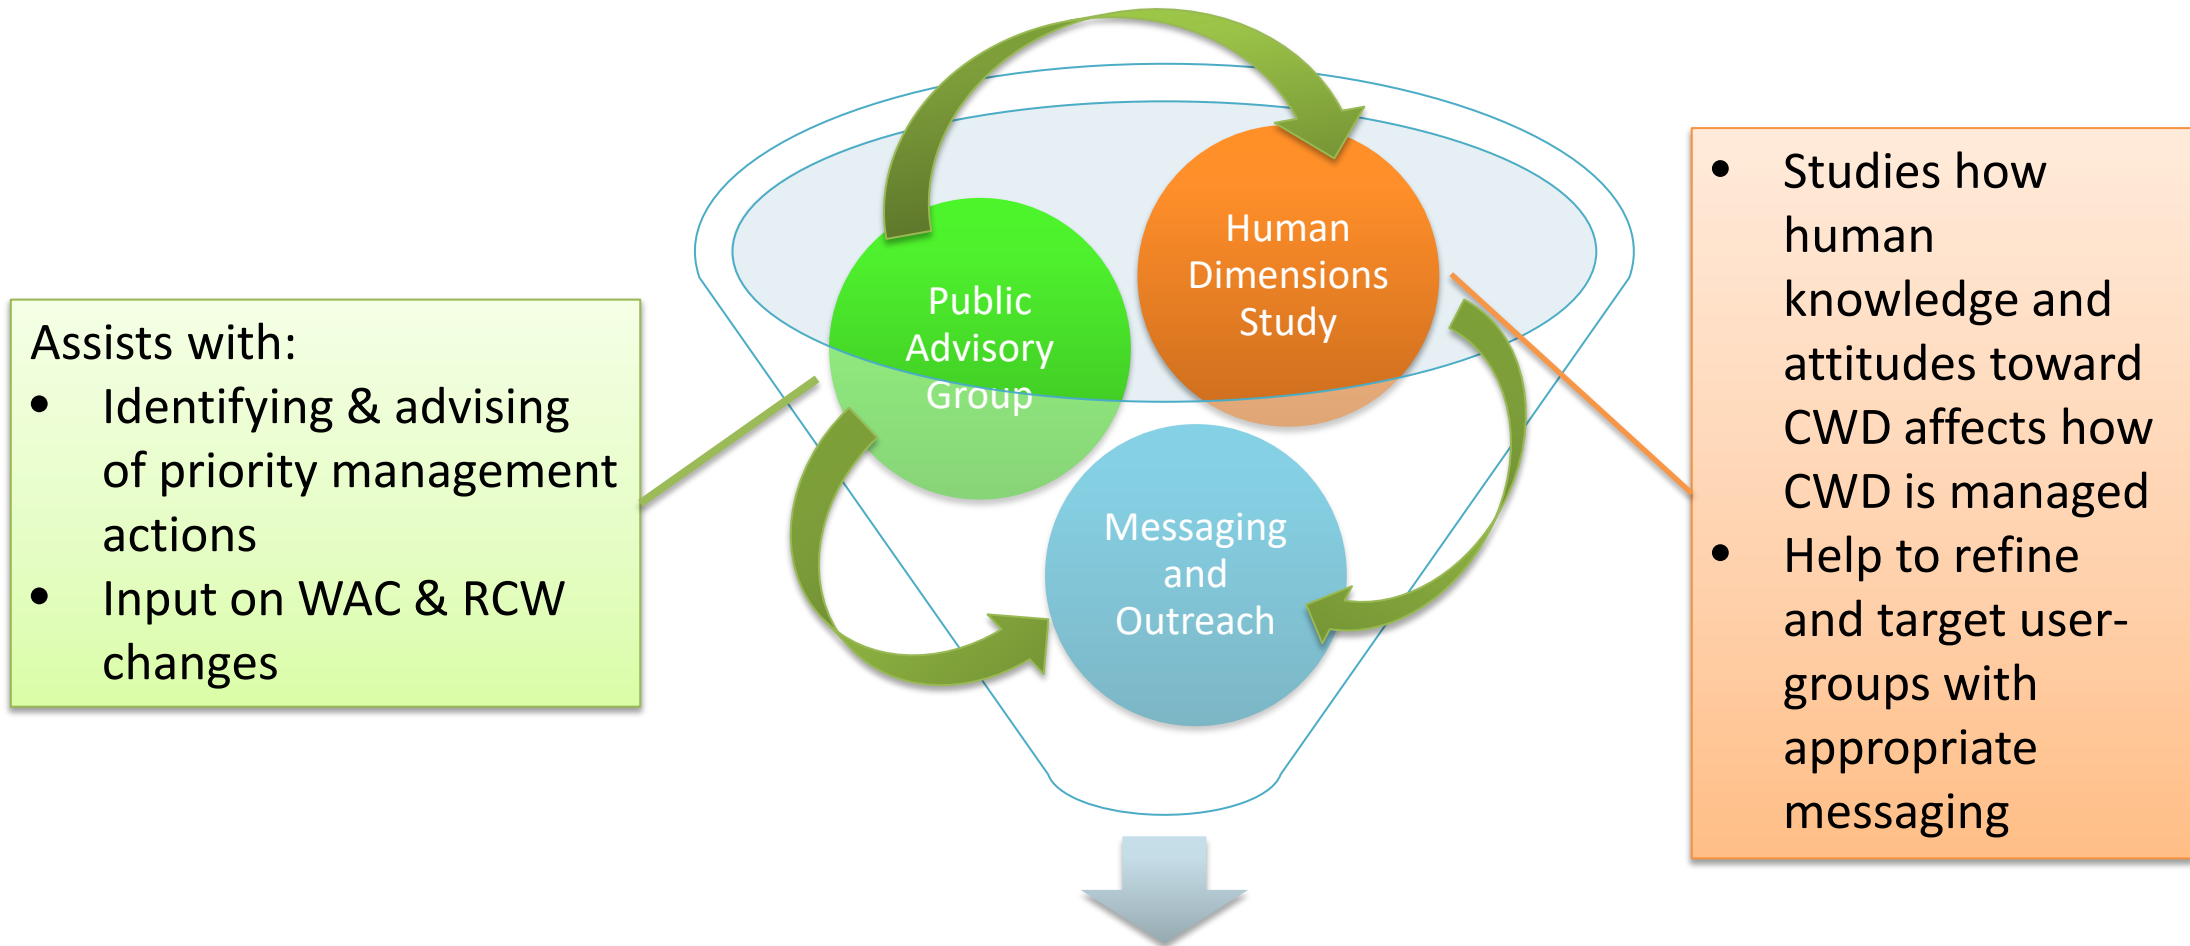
Assists with:
- Identifying & advising of priority management actions
- Input on WAC & RCW changes

Public Advisory Group

Human Dimensions Study

Messaging and Outreach

- Studies how human knowledge and attitudes toward CWD affects how CWD is managed
- Help to refine and target user-groups with appropriate messaging